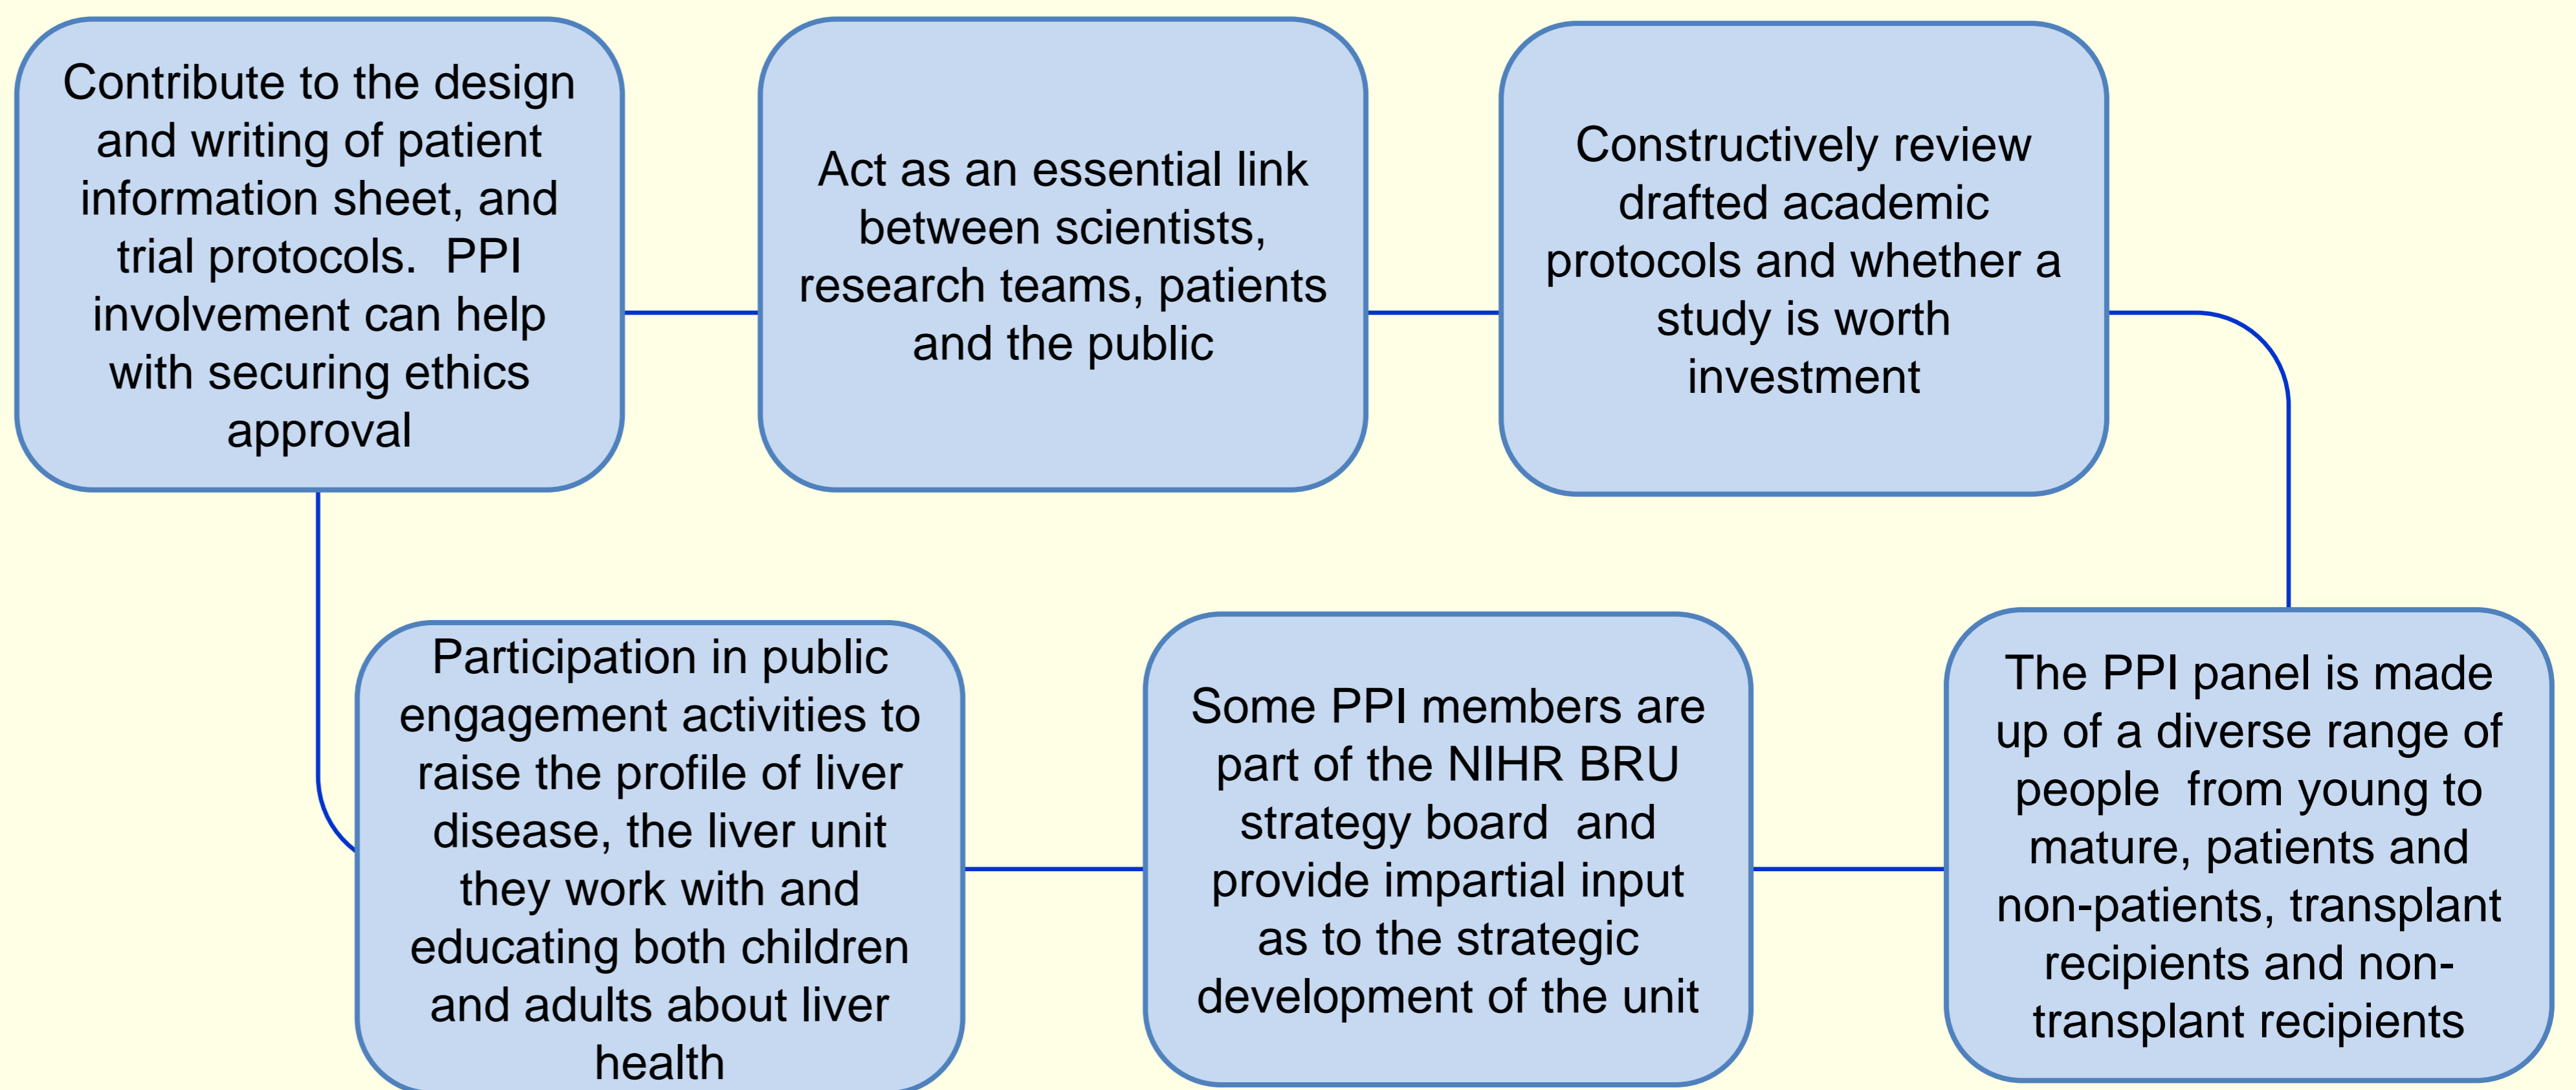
Contribute to the design and writing of patient information sheet, and trial protocols. PPI involvement can help with securing ethics approval

Act as an essential link between scientists, research teams, patients and the public

Constructively review drafted academic protocols and whether a study is worth investment

The PPI panel is made up of a diverse range of people from young to mature, patients and non-patients, transplant recipients and non-transplant recipients

Some PPI members are part of the NIHR BRU strategy board and provide impartial input as to the strategic development of the unit

Participation in public engagement activities to raise the profile of liver disease, the liver unit they work with and educating both children and adults about liver health